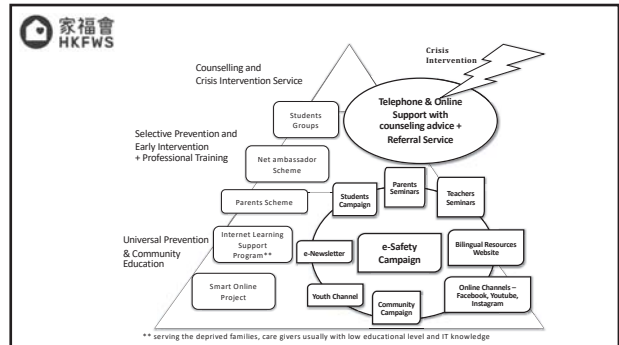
家福會
HKFWS

Counselling and Crisis Intervention Service

Crisis Intervention

Telephone & Online Support with counseling advice + Referral Service

Selective Prevention and Early Intervention + Professional Training

Students Groups

Net ambassador Scheme

Parents Scheme

Students Campaign

Parents Seminars

Teachers Seminars

Universal Prevention & Community Education

Internet Learning Support Program**

e-Newsletter

e-Safety Campaign

Bilingual Resources Website

Smart Online Project

Youth Channel

Community Campaign

Online Channels – Facebook, Youtube, Instagram

** serving the deprived families, care givers usually with low educational level and IT knowledge